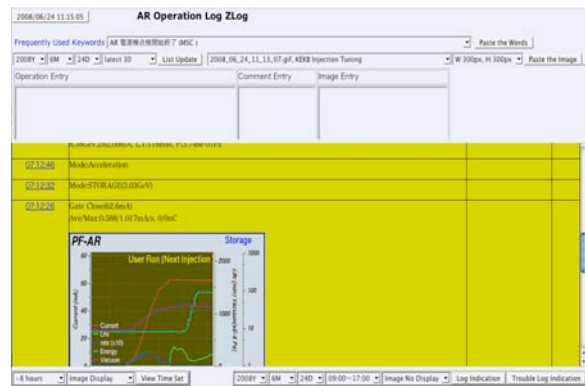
2008/06/24 11:15:05

AR Operation Log ZLog

Frequently Used Keywords AR 電源横点検開始終了 (MSC)

Paste the Words

2008Y 6M 24D latest 30 List Update 2008_06_24_11_13_07.gif, KEKB Injection Tuning

W 300px, H 300px Paste the Image

Operation Entry

Comment Entry

Image Entry

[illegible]

07:12:46 Mode:Acceleration

07:12:32 Mode:STORAGE(3.03GeV)

07:12:26 Gate Close(62.6mA)
Ave/Max:0.568/1.017mA/s, 0/0nC

PF-AR

Storage

User Run (Next Injection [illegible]

Current (mA)

Current
Life
rate
Energy
Vacuum

-8 hours Image Display View Time Set

2008Y 6M 24D 09:00~17:00 Image No Display Log Indication Trouble Log Indication